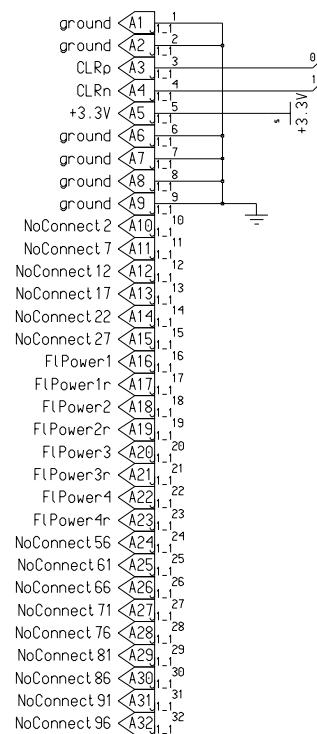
ground A1 1_1 1
ground A2 1_1 2
CLRp A3 1_1 3 0
CLRn A4 1_1 4 1
+3.3V A5 1_1 5 s +3.3V
ground A6 1_1 6
ground A7 1_1 7
ground A8 1_1 8
ground A9 1_1 9
NoConnect 2 A10 1_1 10
NoConnect 7 A11 1_1 11
NoConnect 12 A12 1_1 12
NoConnect 17 A13 1_1 13
NoConnect 22 A14 1_1 14
NoConnect 27 A15 1_1 15
FlPower1 A16 1_1 16
FlPower1r A17 1_1 17
FlPower2 A18 1_1 18
FlPower2r A19 1_1 19
FlPower3 A20 1_1 20
FlPower3r A21 1_1 21
FlPower4 A22 1_1 22
FlPower4r A23 1_1 23
NoConnect 56 A24 1_1 24
NoConnect 61 A25 1_1 25
NoConnect 66 A26 1_1 26
NoConnect 71 A27 1_1 27
NoConnect 76 A28 1_1 28
NoConnect 81 A29 1_1 29
NoConnect 86 A30 1_1 30
NoConnect 91 A31 1_1 31
NoConnect 96 A32 1_1 32